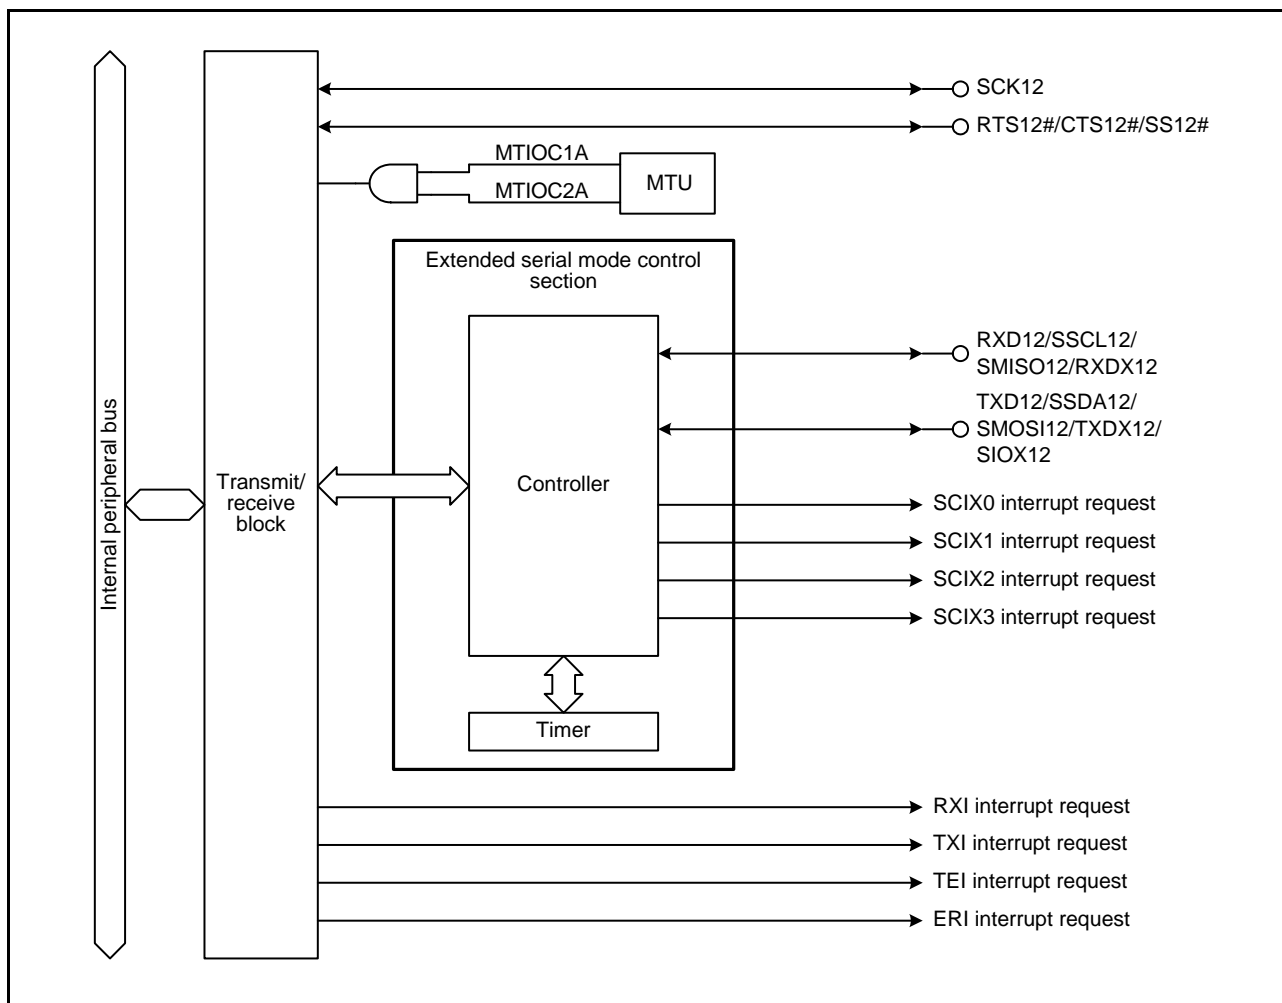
Internal peripheral bus

Transmit/ receive block

SCK12

RTS12#/CTS12#/SS12#

MTIOC1A

MTIOC2A

MTU

Extended serial mode control section

Controller

Timer

RXD12/SSCL12/ SMISO12/RXDX12

TXD12/SSDA12/ SMOSI12/TXDX12/ SIOX12

SCIX0 interrupt request

SCIX1 interrupt request

SCIX2 interrupt request

SCIX3 interrupt request

RXI interrupt request

TXI interrupt request

TEI interrupt request

ERI interrupt request